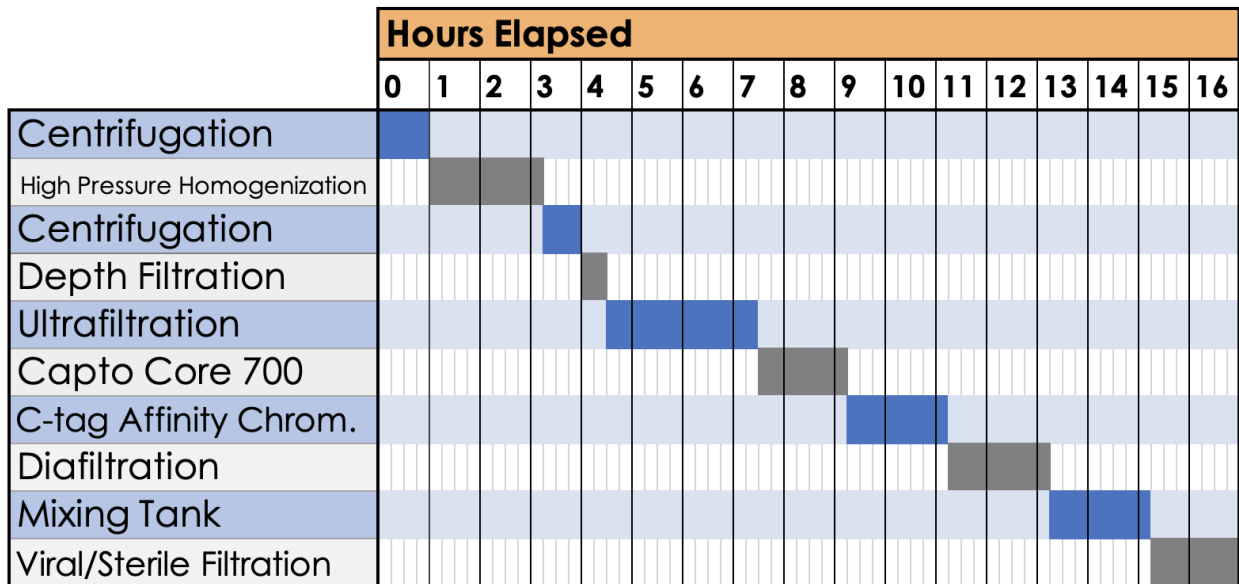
| | Hours Elapsed | | | | | | | | | | | | | | | | |
|---|---|---|---|---|---|---|---|---|---|---|---|---|---|---|---|---|---|
| | 0 | 1 | 2 | 3 | 4 | 5 | 6 | 7 | 8 | 9 | 10 | 11 | 12 | 13 | 14 | 15 | 16 |
| Centrifugation | | | | | | | | | | | | | | | | | |
| High Pressure Homogenization | | | | | | | | | | | | | | | | | |
| Centrifugation | | | | | | | | | | | | | | | | | |
| Depth Filtration | | | | | | | | | | | | | | | | | |
| Ultrafiltration | | | | | | | | | | | | | | | | | |
| Capto Core 700 | | | | | | | | | | | | | | | | | |
| C-tag Affinity Chrom. | | | | | | | | | | | | | | | | | |
| Diafiltration | | | | | | | | | | | | | | | | | |
| Mixing Tank | | | | | | | | | | | | | | | | | |
| Viral/Sterile Filtration | | | | | | | | | | | | | | | | | |